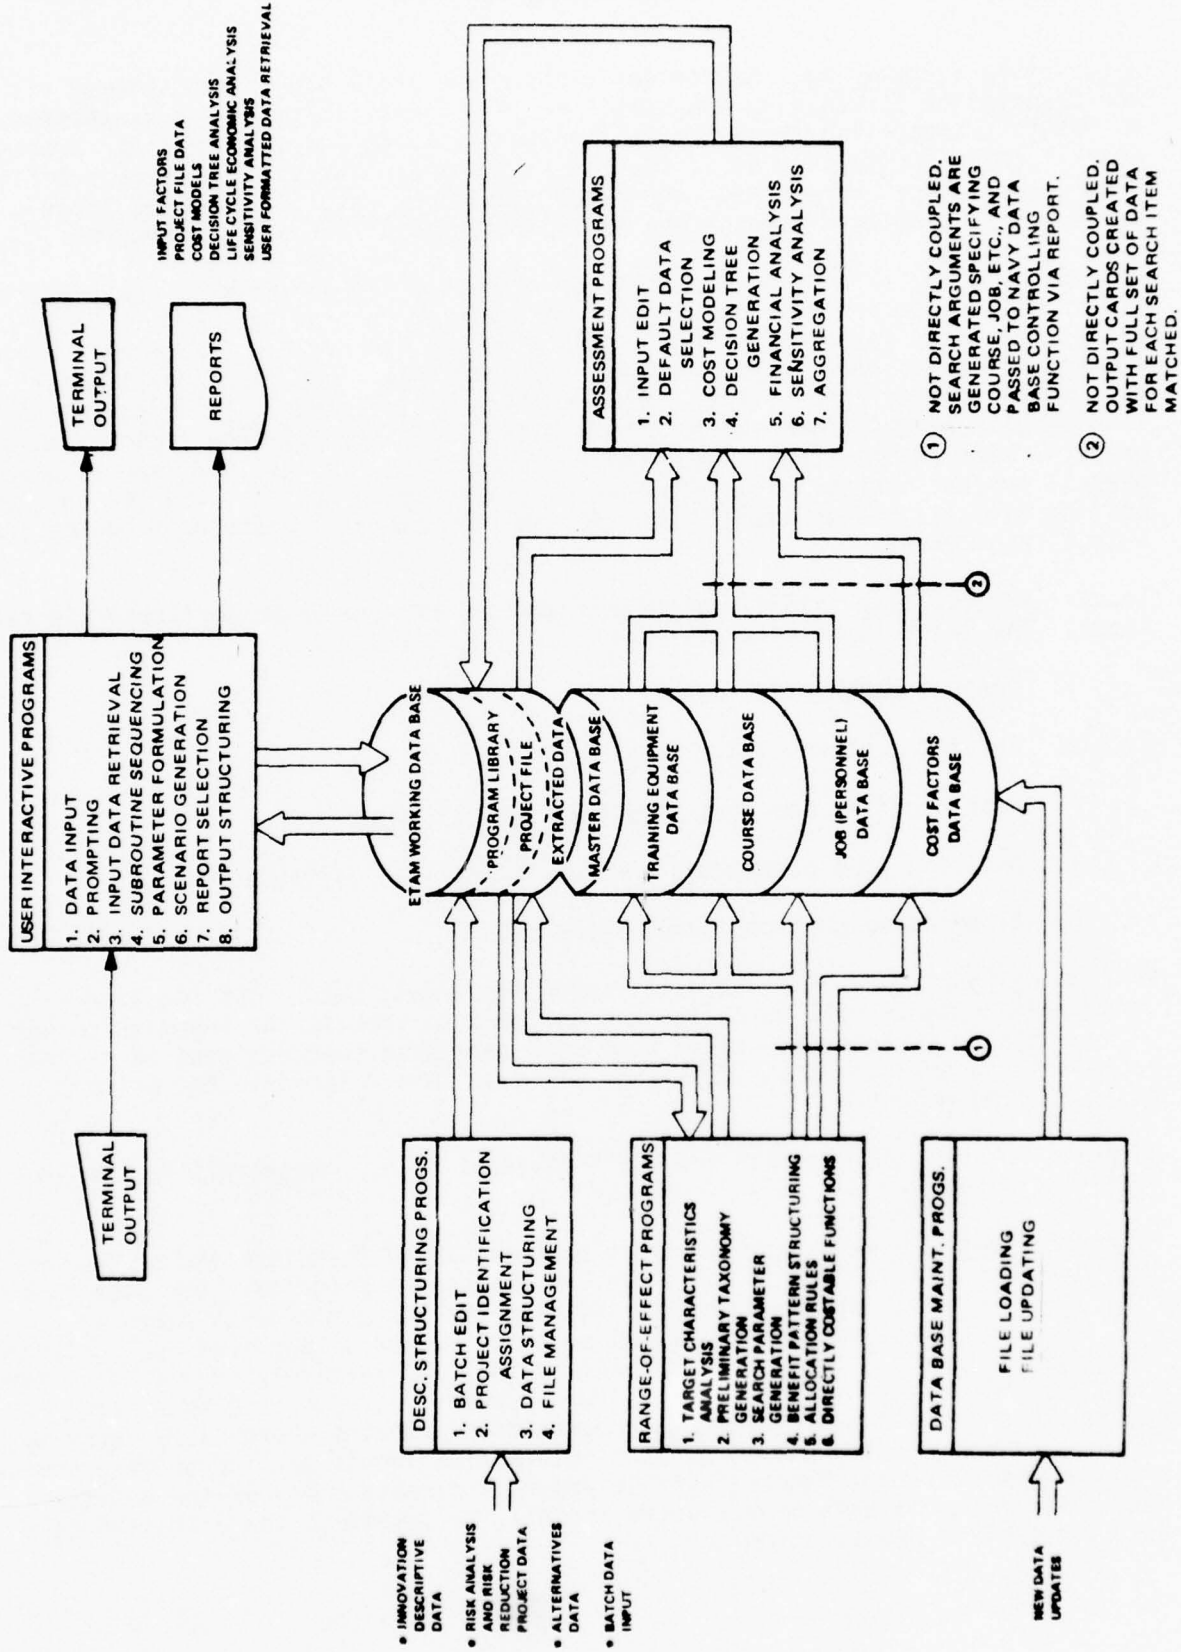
TERMINAL OUTPUT

USER INTERACTIVE PROGRAMS

1. DATA INPUT
2. PROMPTING
3. INPUT DATA RETRIEVAL
4. SUBROUTINE SEQUENCING
5. PARAMETER FORMULATION
6. SCENARIO GENERATION
7. REPORT SELECTION
8. OUTPUT STRUCTURING

TERMINAL OUTPUT

REPORTS

INPUT FACTORS
PROJECT FILE DATA
COST MODELS
DECISION TREE ANALYSIS
LIFE CYCLE ECONOMIC ANALYSIS
SENSITIVITY ANALYSIS
USER FORMATTED DATA RETRIEVAL

ASSESSMENT PROGRAMS

1. INPUT EDIT
2. DEFAULT DATA SELECTION
3. COST MODELING
4. DECISION TREE GENERATION
5. FINANCIAL ANALYSIS
6. SENSITIVITY ANALYSIS
7. AGGREGATION

ETAM WORKING DATA BASE
PROGRAM LIBRARY
PROJECT FILE
EXTRACTED DATA
MASTER DATA BASE
TRAINING EQUIPMENT DATA BASE
COURSE DATA BASE
JOB (PERSONNEL) DATA BASE
COST FACTORS DATA BASE

① NOT DIRECTLY COUPLED. SEARCH ARGUMENTS ARE GENERATED SPECIFYING COURSE, JOB, ETC., AND PASSED TO NAVY DATA BASE CONTROLLING FUNCTION VIA REPORT.

② NOT DIRECTLY COUPLED. OUTPUT CARDS CREATED WITH FULL SET OF DATA FOR EACH SEARCH ITEM MATCHED.

• INNOVATION DESCRIPTIVE DATA
• RISK ANALYSIS AND RISK REDUCTION PROJECT DATA
• ALTERNATIVES DATA
• BATCH DATA INPUT

DESC. STRUCTURING PROGS.

1. BATCH EDIT
2. PROJECT IDENTIFICATION ASSIGNMENT
3. DATA STRUCTURING
4. FILE MANAGEMENT

RANGE-OF-EFFECT PROGRAMS

1. TARGET CHARACTERISTICS ANALYSIS
2. PRELIMINARY TAXONOMY GENERATION
3. SEARCH PARAMETER GENERATION
4. BENEFIT PATTERN STRUCTURING
5. ALLOCATION RULES
6. DIRECTLY COSTABLE FUNCTIONS

①

②

DATA BASE MAINT. PROGS.

FILE LOADING
FILE UPDATING

NEW DATA UPDATES